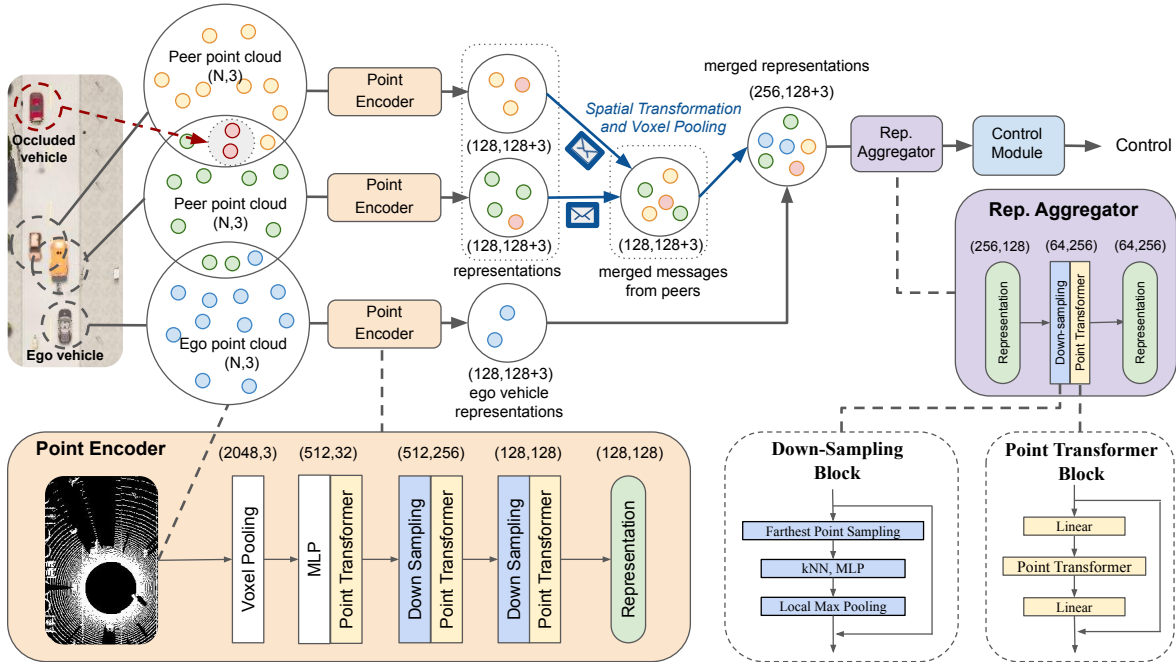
Occluded vehicle

Ego vehicle

Peer point cloud
(N,3)

Peer point cloud
(N,3)

Ego point cloud
(N,3)

Point Encoder

Point Encoder

Point Encoder

(128,128+3)

(128,128+3)

representations

(128,128+3)
ego vehicle representations

Spatial Transformation and Voxel Pooling

(128,128+3)

merged messages from peers

merged representations
(256,128+3)

Rep. Aggregator

Control Module

Control

Rep. Aggregator

(256,128)

(64,256)

(64,256)

Representation

Down-sampling

Point Transformer

Representation

Point Encoder

(2048,3)

(512,32)

(512,256)

(128,128)

(128,128)

Voxel Pooling

MLP

Point Transformer

Down Sampling

Point Transformer

Down Sampling

Point Transformer

Representation

Down-Sampling Block

Farthest Point Sampling

kNN, MLP

Local Max Pooling

Point Transformer Block

Linear

Point Transformer

Linear